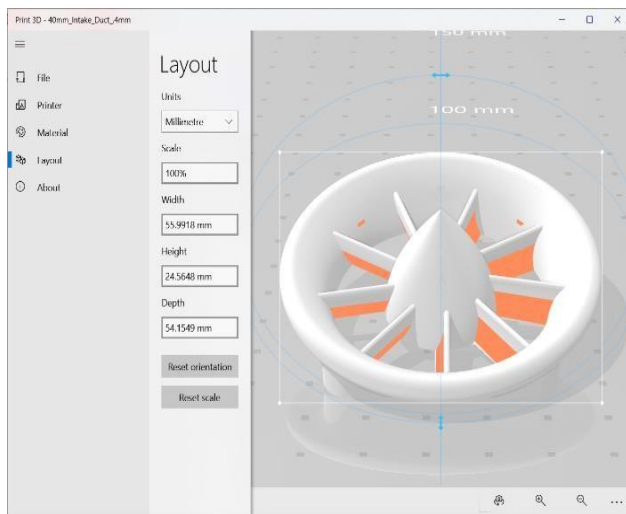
Print 3D - 40mm_Intake_Duct_4mm

File
Printer
Material
Layout
About

Layout

Units
Millimetre

Scale
100%

Width
55.9918 mm

Height
24.5648 mm

Depth
54.1549 mm

Reset orientation

Reset scale

150 mm
100 mm

...